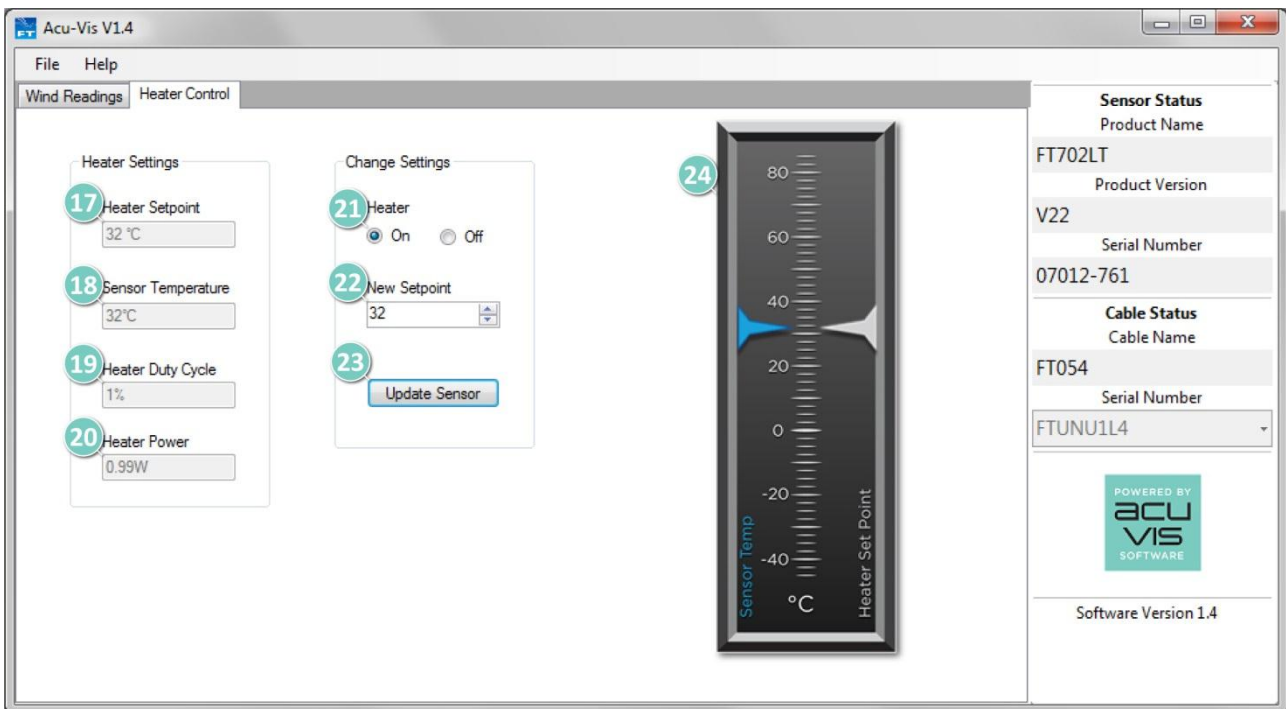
Acu-Vis V1.4

File Help

Wind Readings | Heater Control

Heater Settings

17 Heater Setpoint
32 °C

18 Sensor Temperature
32°C

19 Heater Duty Cycle
1%

20 Heater Power
0.99W

Change Settings

21 Heater
On Off

22 New Setpoint
32

23
Update Sensor

24
80
60
40
20
0
-20
-40
Sensor Temp
°C
Heater Set Point

Sensor Status
Product Name
FT702LT
Product Version
V22
Serial Number
07012-761
Cable Status
Cable Name
FT054
Serial Number
FTUNU1L4

POWERED BY
acu
vis
SOFTWARE

Software Version 1.4